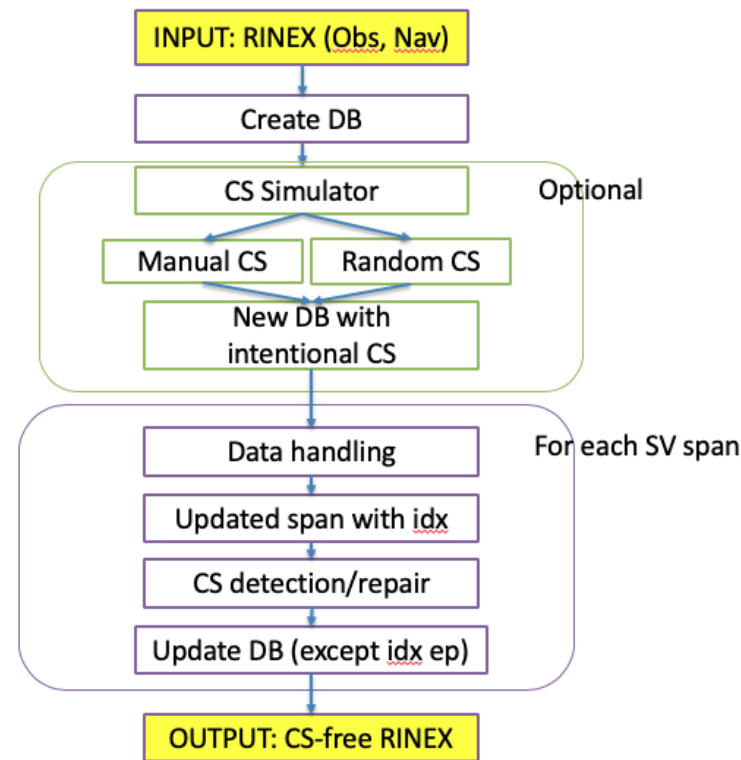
INPUT: RINEX (Obs, Nav)

Create DB

CS Simulator

Optional

Manual CS

Random CS

New DB with intentional CS

Data handling

For each SV span

Updated span with idx

CS detection/repair

Update DB (except idx ep)

OUTPUT: CS-free RINEX